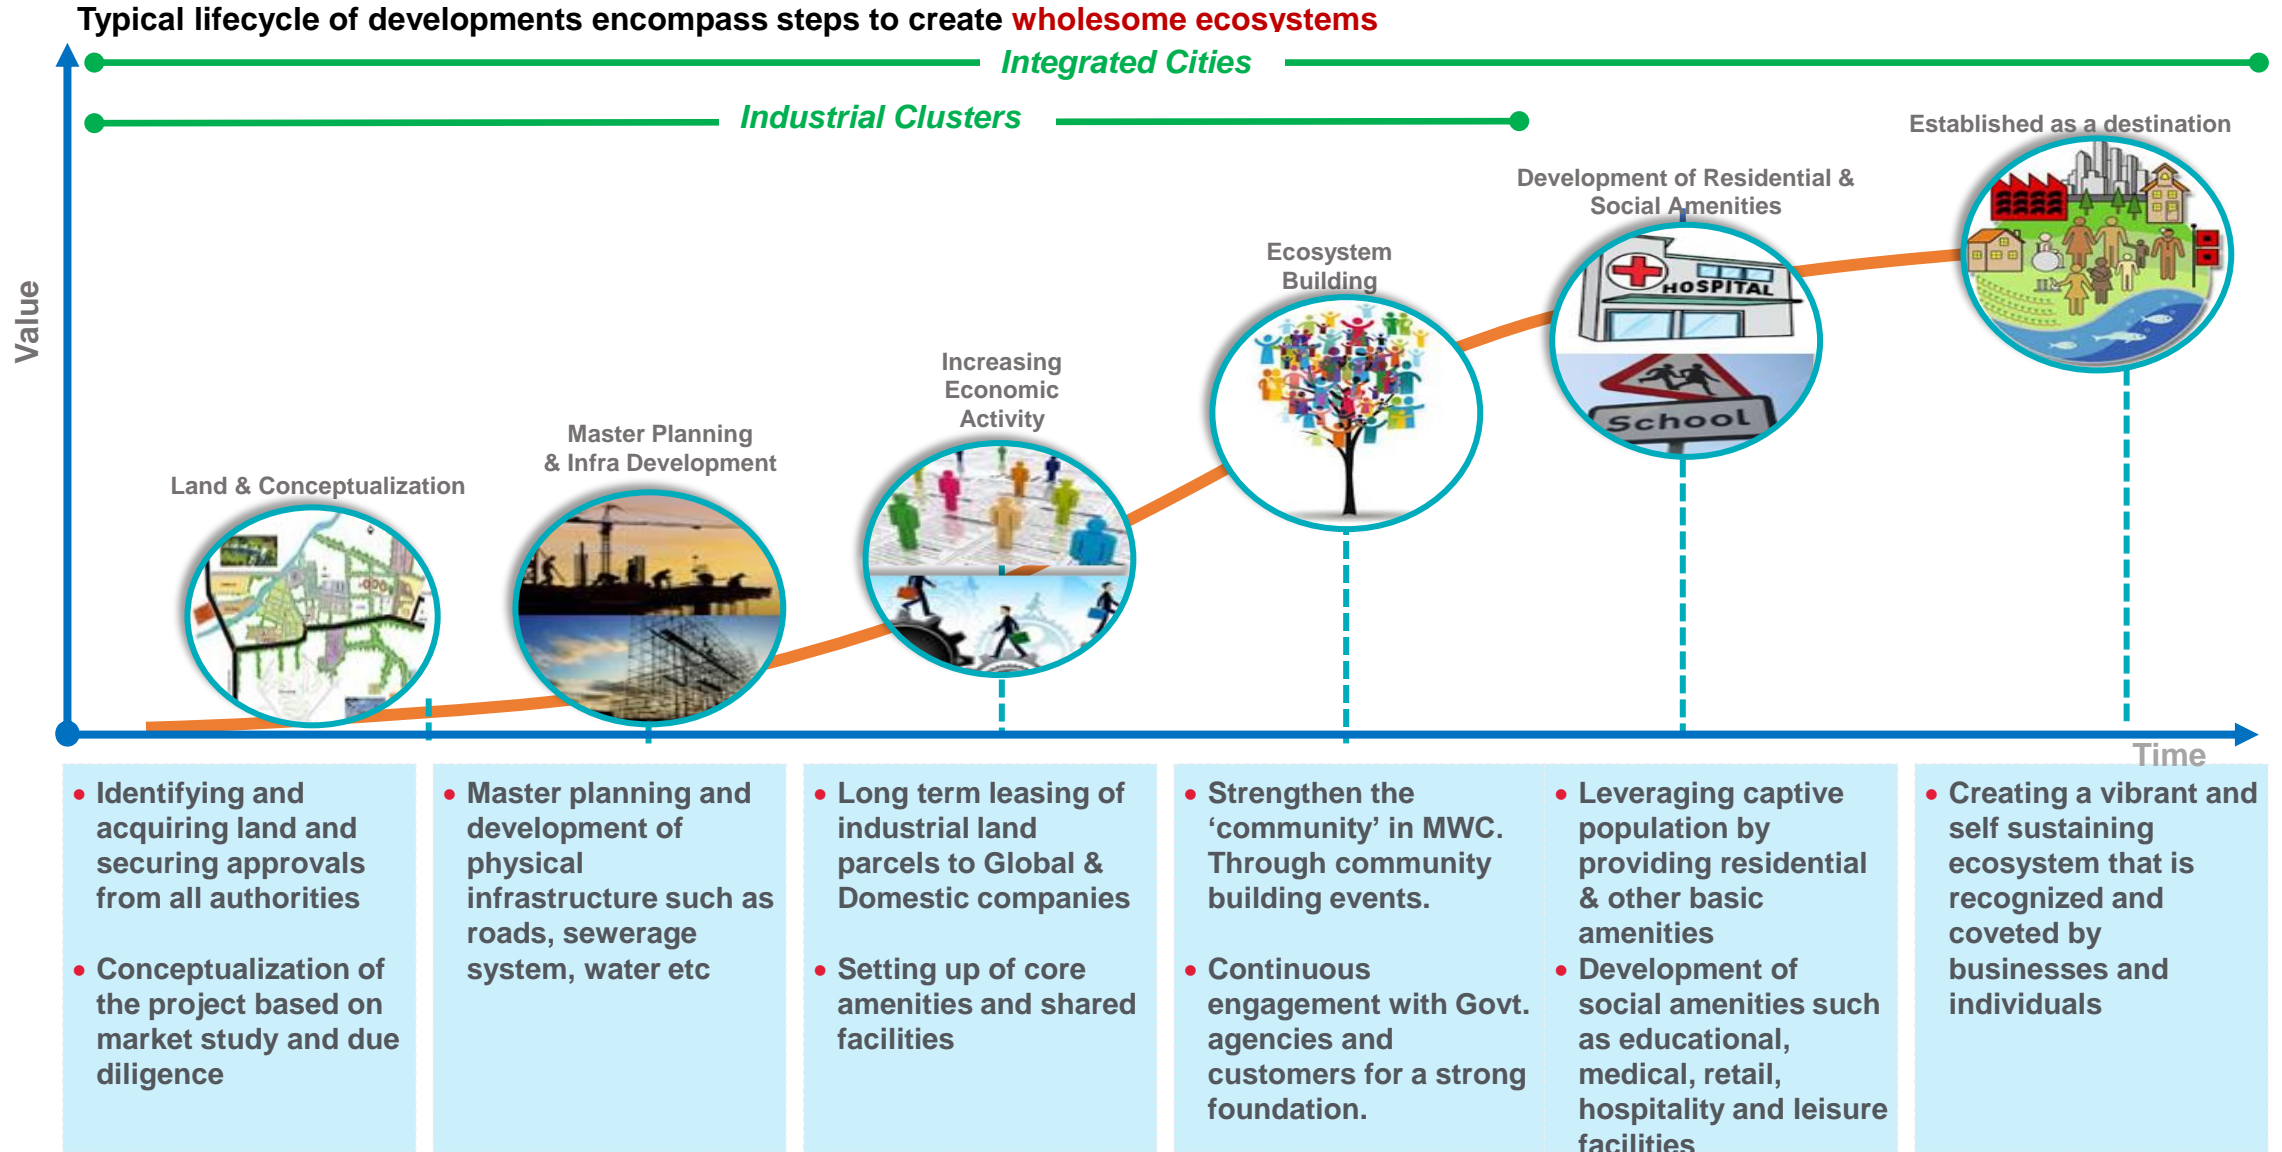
Typical lifecycle of developments encompass steps to create wholesome ecosystems

Integrated Cities

Industrial Clusters

Value

Established as a destination

Development of Residential & Social Amenities

HOSPITAL

School

Ecosystem Building

Increasing Economic Activity

Master Planning & Infra Development

Land & Conceptualization

Time

• Identifying and acquiring land and securing approvals from all authorities

• Conceptualization of the project based on market study and due diligence

• Master planning and development of physical infrastructure such as roads, sewerage system, water etc

• Long term leasing of industrial land parcels to Global & Domestic companies

• Setting up of core amenities and shared facilities

• Strengthen the ‘community’ in MWC. Through community building events.

• Continuous engagement with Govt. agencies and customers for a strong foundation.

• Leveraging captive population by providing residential & other basic amenities

• Development of social amenities such as educational, medical, retail, hospitality and leisure facilities

• Creating a vibrant and self sustaining ecosystem that is recognized and coveted by businesses and individuals